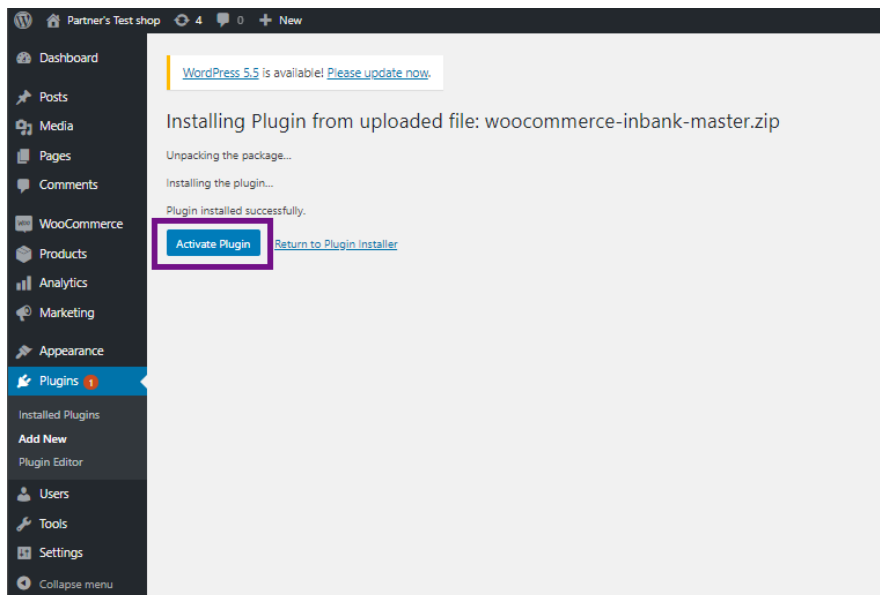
Partner's Test shop 4 0 New

Dashboard

Posts

Media

Pages

Comments

WooCommerce

Products

Analytics

Marketing

Appearance

Plugins 1

Installed Plugins

Add New

Plugin Editor

Users

Tools

Settings

Collapse menu

WordPress 5.5 is available! Please update now.

Installing Plugin from uploaded file: woocommerce-inbank-master.zip

Unpacking the package...

Installing the plugin...

Plugin installed successfully.

Activate Plugin Return to Plugin Installer